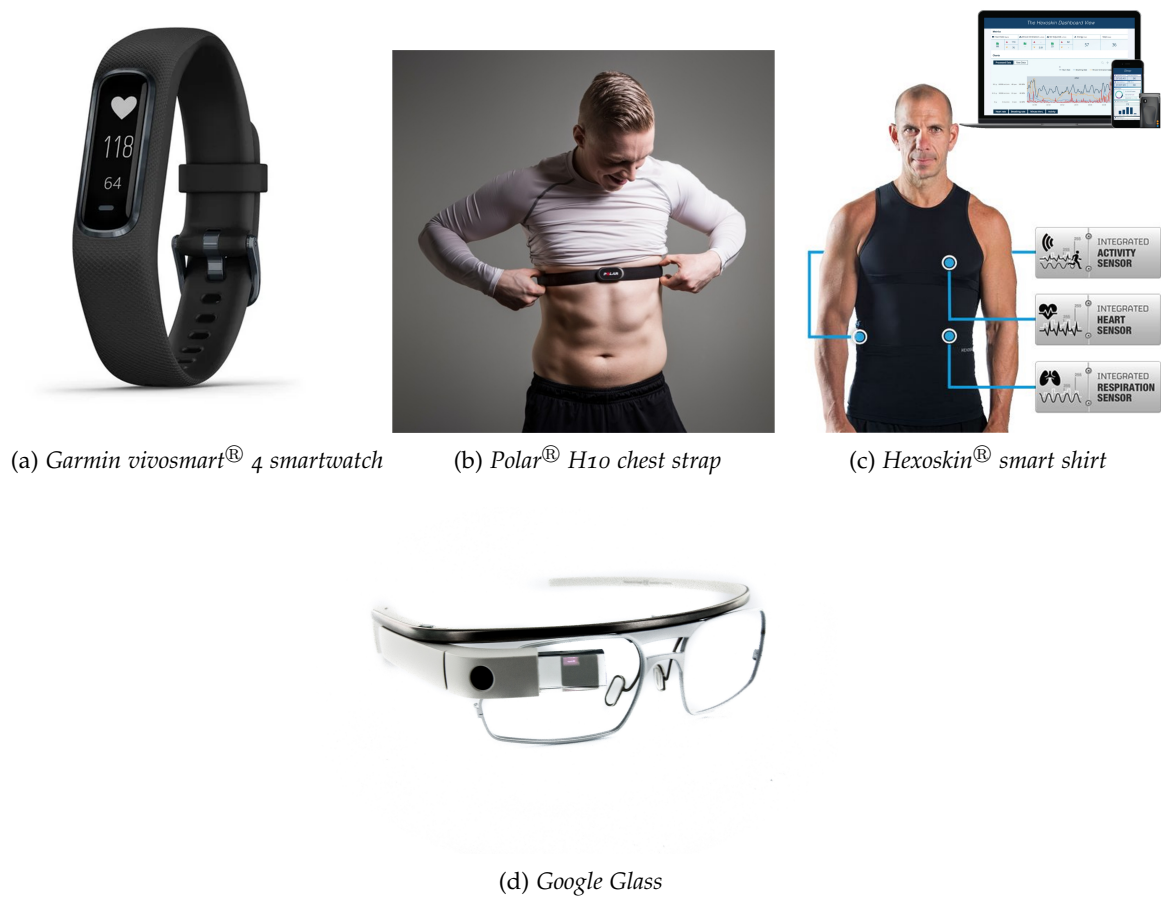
118
64

POLAR

The Hexoskin Dashboard View

INTEGRATED ACTIVITY SENSOR

INTEGRATED HEART SENSOR

INTEGRATED RESPIRATION SENSOR

(a) *Garmin vivosmart® 4 smartwatch*

(b) *Polar® H10 chest strap*

(c) *Hexoskin® smart shirt*

(d) *Google Glass*